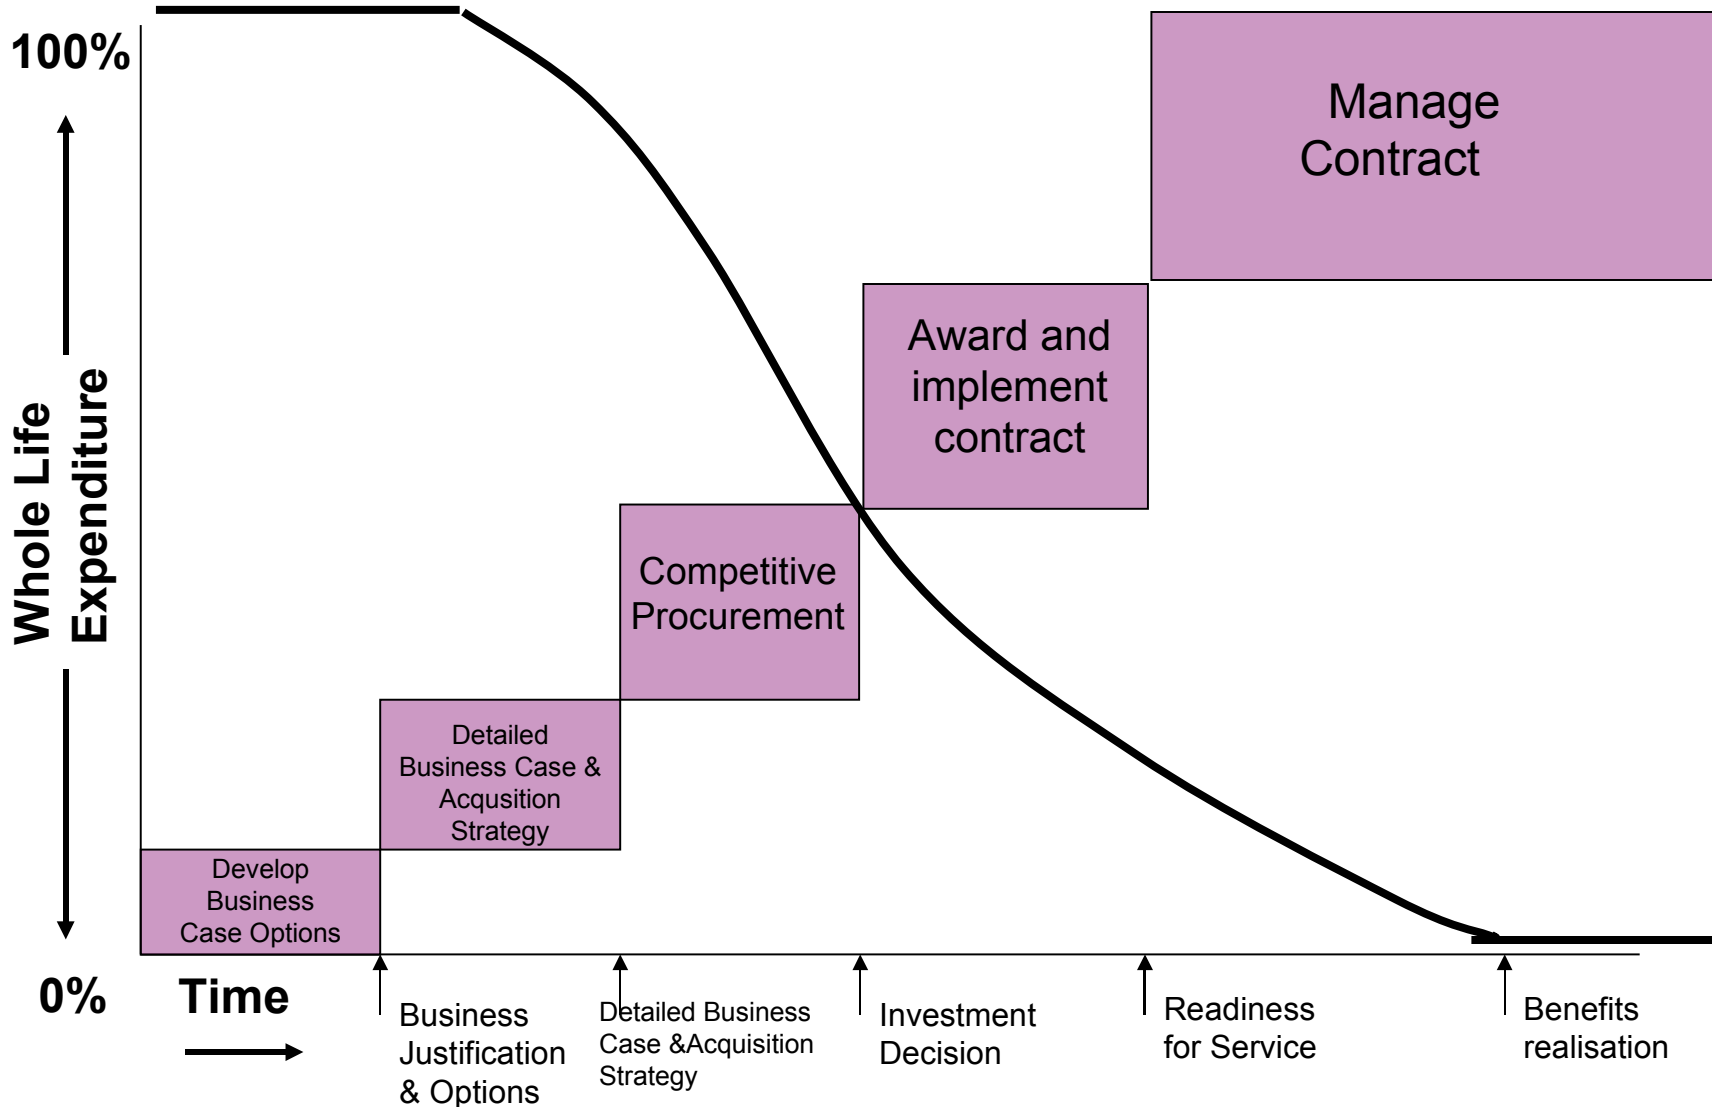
100%

Whole Life Expenditure

0%

Time

Manage Contract

Award and implement contract

Competitive Procurement

Detailed Business Case & Acqusition Strategy

Develop Business Case Options

Business Justification & Options

Detailed Business Case &Acquisition Strategy

Investment Decision

Readiness for Service

Benefits realisation